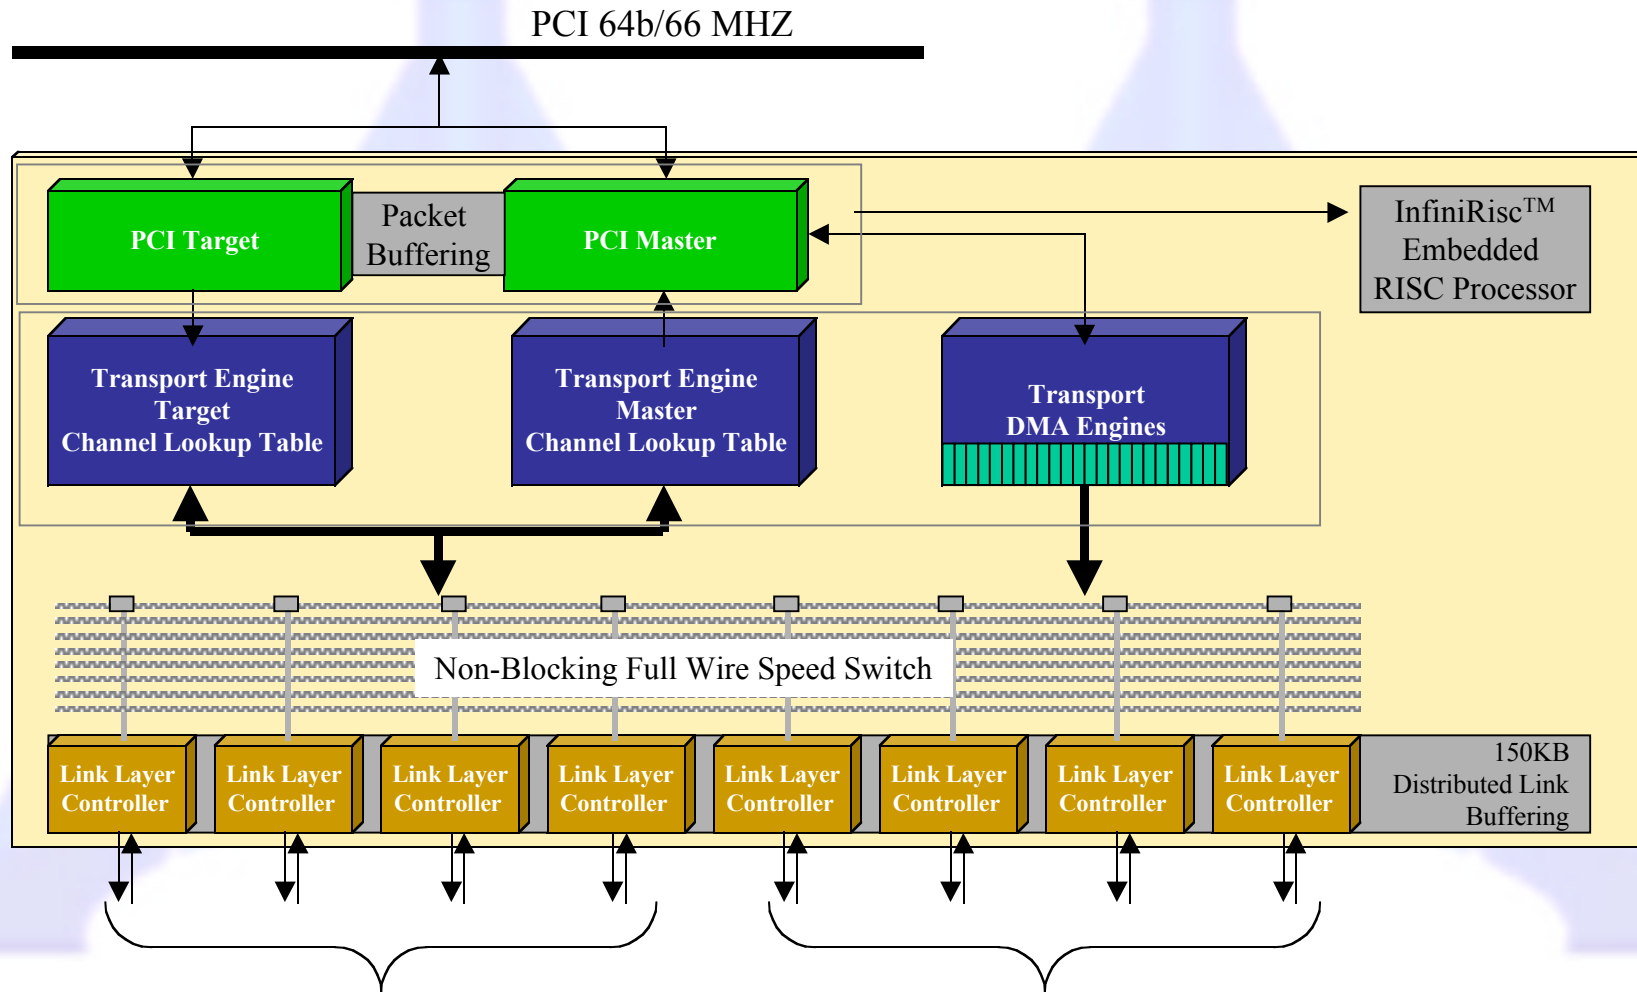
PCI 64b/66 MHZ

PCI Target

Packet Buffering

PCI Master

InfiniRisc™ Embedded RISC Processor

Transport Engine Target Channel Lookup Table

Transport Engine Master Channel Lookup Table

Transport DMA Engines

Non-Blocking Full Wire Speed Switch

Link Layer Controller

Link Layer Controller

Link Layer Controller

Link Layer Controller

Link Layer Controller

Link Layer Controller

Link Layer Controller

Link Layer Controller

150KB Distributed Link Buffering